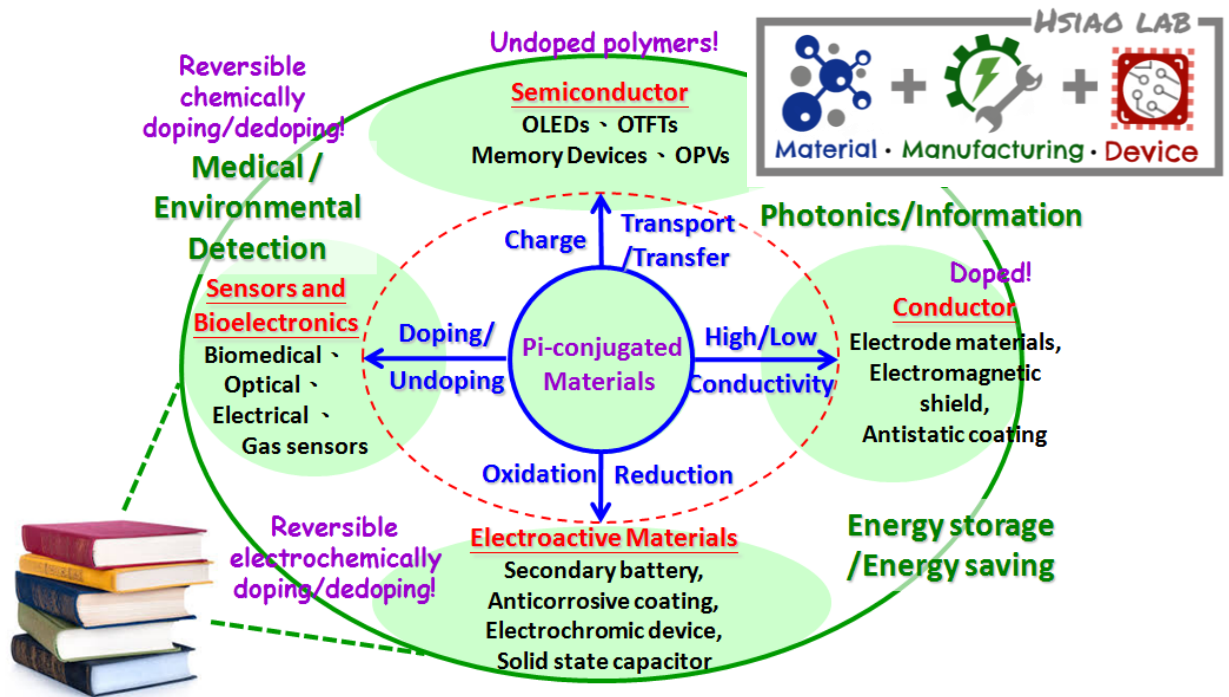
HSIAO LAB

Material · Manufacturing · Device

Undoped polymers!

Semiconductor
OLEDs、OTFTs
Memory Devices、OPVs

Reversible chemically doping/dedoping!

Medical / Environmental Detection

Photonics/Information

Charge

Transport /Transfer

Doped!

Conductor
Electrode materials, Electromagnetic shield, Antistatic coating

Sensors and Bioelectronics
Biomedical、
Optical、
Electrical、
Gas sensors

Doping/ Undoping

Pi-conjugated Materials

High/Low Conductivity

Oxidation

Reduction

Reversible electrochemically doping/dedoping!

Electroactive Materials
Secondary battery,
Anticorrosive coating,
Electrochromic device,
Solid state capacitor

Energy storage /Energy saving